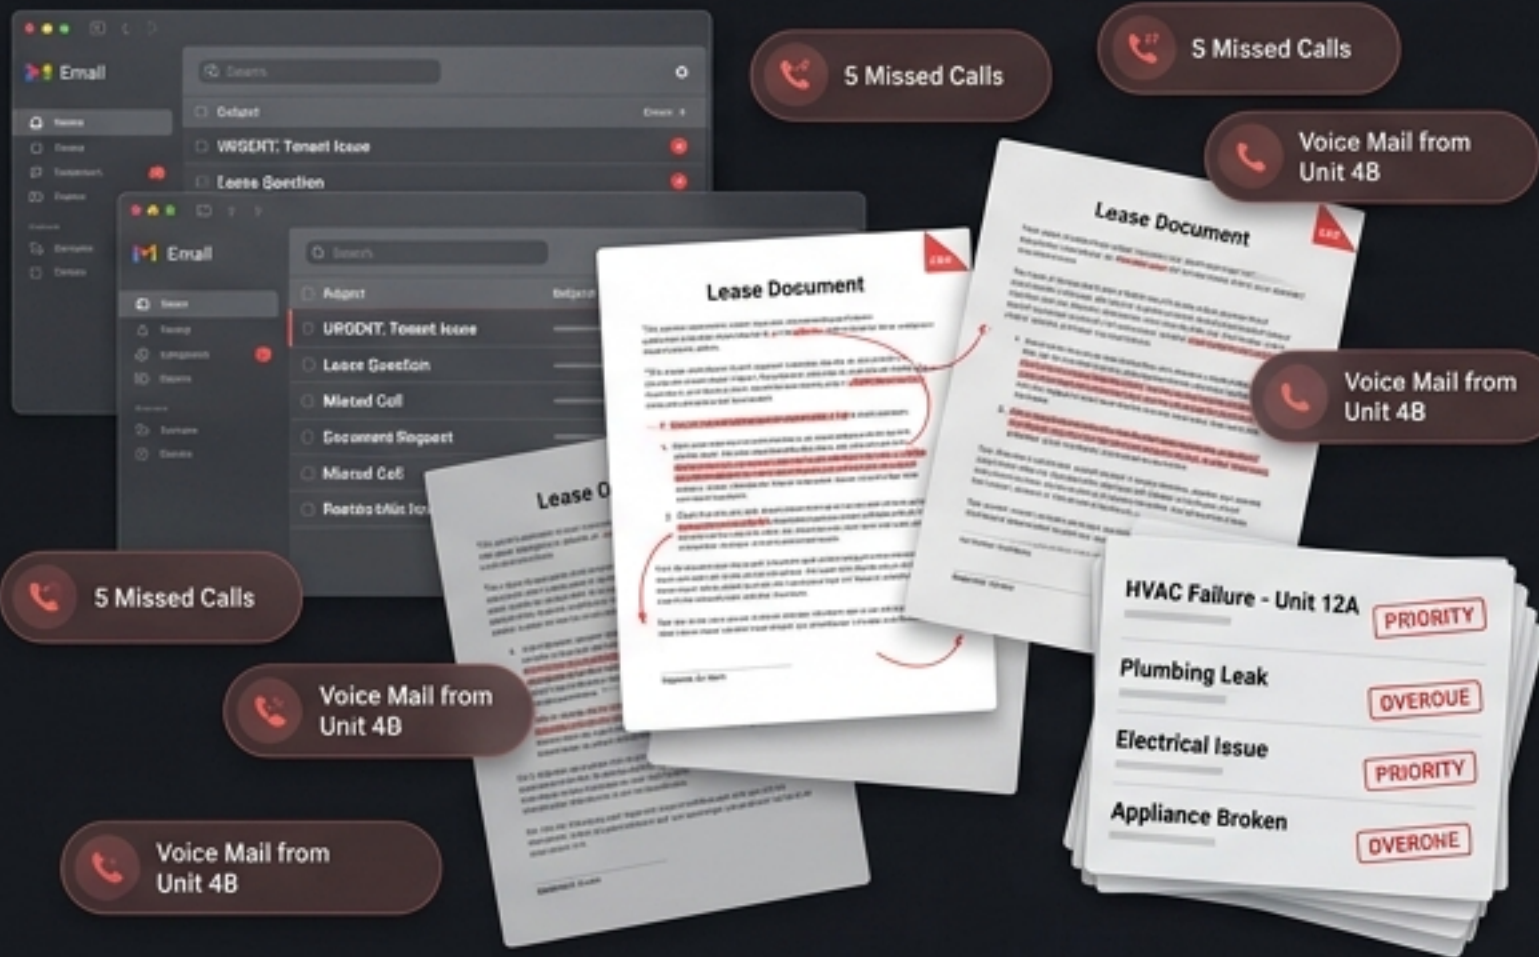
Email

Search

Urgent

URGENT: Tenant Issue

Lease Question

Email

Search

Urgent

URGENT: Tenant Issue

Lease Question

Missed Call

Document Request

Missed Call

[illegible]

5 Missed Calls

5 Missed Calls

Voice Mail from Unit 4B

Lease Document

Lease Document

Lease D

Voice Mail from Unit 4B

5 Missed Calls

Voice Mail from Unit 4B

Voice Mail from Unit 4B

HVAC Failure - Unit 12A PRIORITY

Plumbing Leak OVERDUE

Electrical Issue PRIORITY

Appliance Broken OVERDUE